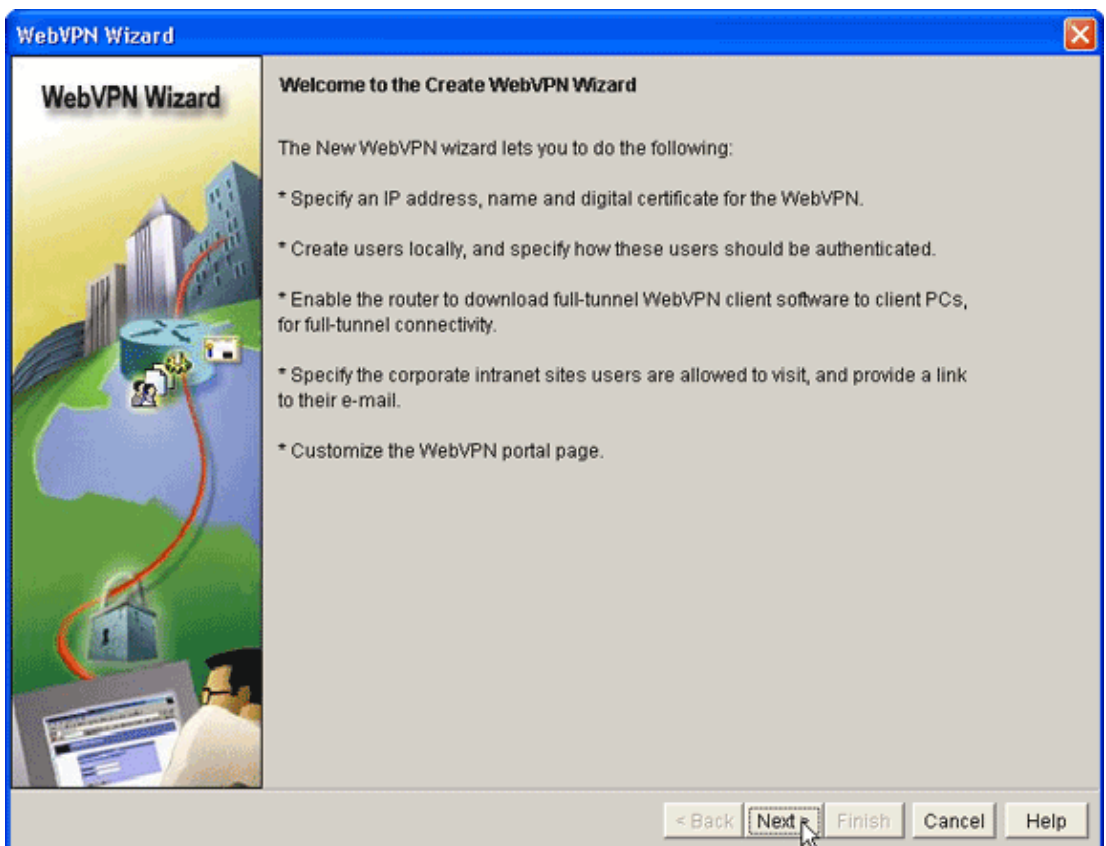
WebVPN Wizard

WebVPN Wizard

Welcome to the Create WebVPN Wizard

The New WebVPN wizard lets you to do the following:

* Specify an IP address, name and digital certificate for the WebVPN.

* Create users locally, and specify how these users should be authenticated.

* Enable the router to download full-tunnel WebVPN client software to client PCs, for full-tunnel connectivity.

* Specify the corporate intranet sites users are allowed to visit, and provide a link to their e-mail.

* Customize the WebVPN portal page.

< Back Next > Finish Cancel Help